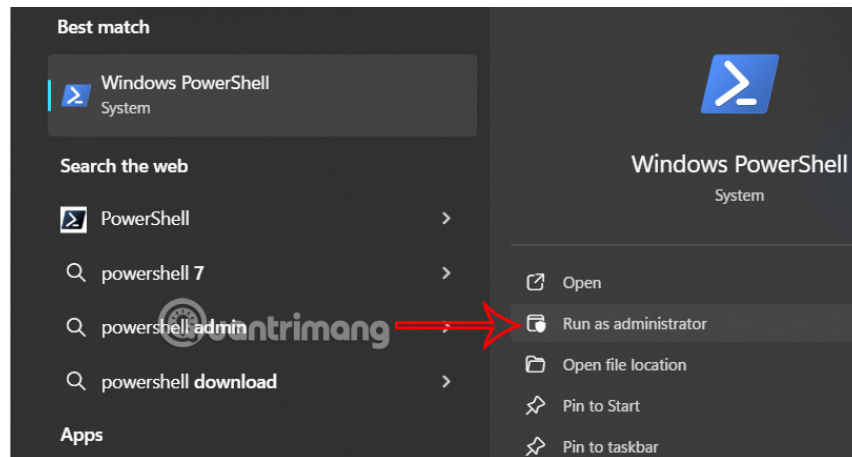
Best match

Windows PowerShell
System

Search the web

PowerShell

powershell 7

powershell admin

powershell download

Apps

Windows PowerShell
System

Open

Run as administrator

Open file location

Pin to Start

Pin to taskbar

quantrimang